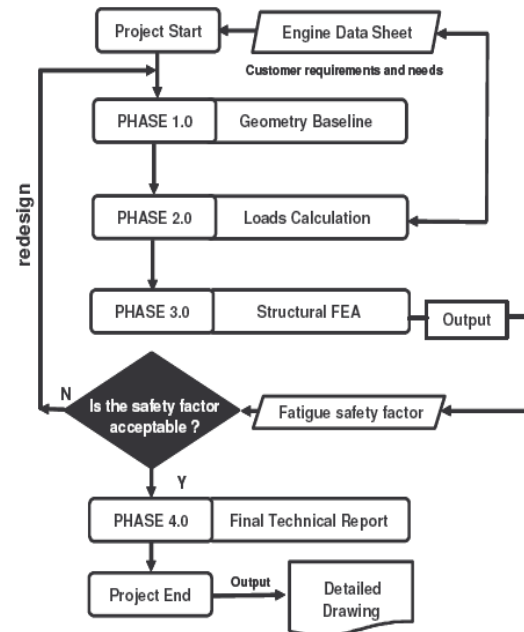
Project Start

Engine Data Sheet

Customer requirements and needs

redesign

PHASE 1.0 Geometry Baseline

PHASE 2.0 Loads Calculation

PHASE 3.0 Structural FEA

Output

N

Is the safety factor acceptable ?

Fatigue safety factor

Y

PHASE 4.0 Final Technical Report

Project End

Output

Detailed Drawing